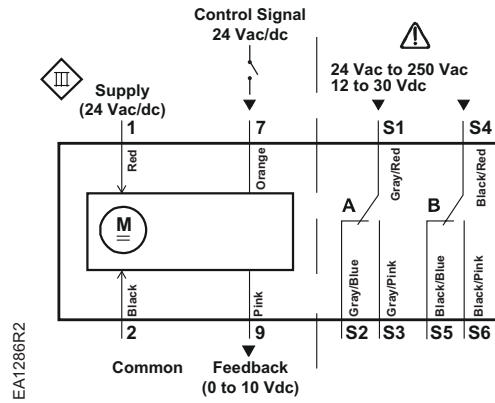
Control Signal
24 Vac/dc

Supply
(24 Vac/dc)

24 Vac to 250 Vac
12 to 30 Vdc

1
7
S1
S4

Red
Orange
Gray/Red
Black/Red

M

A
B

Black
Pink
Gray/Blue
Gray/Pink
Black/Blue
Black/Pink

2
9
S2
S3
S5
S6

Common
Feedback
(0 to 10 Vdc)

EA1286R2